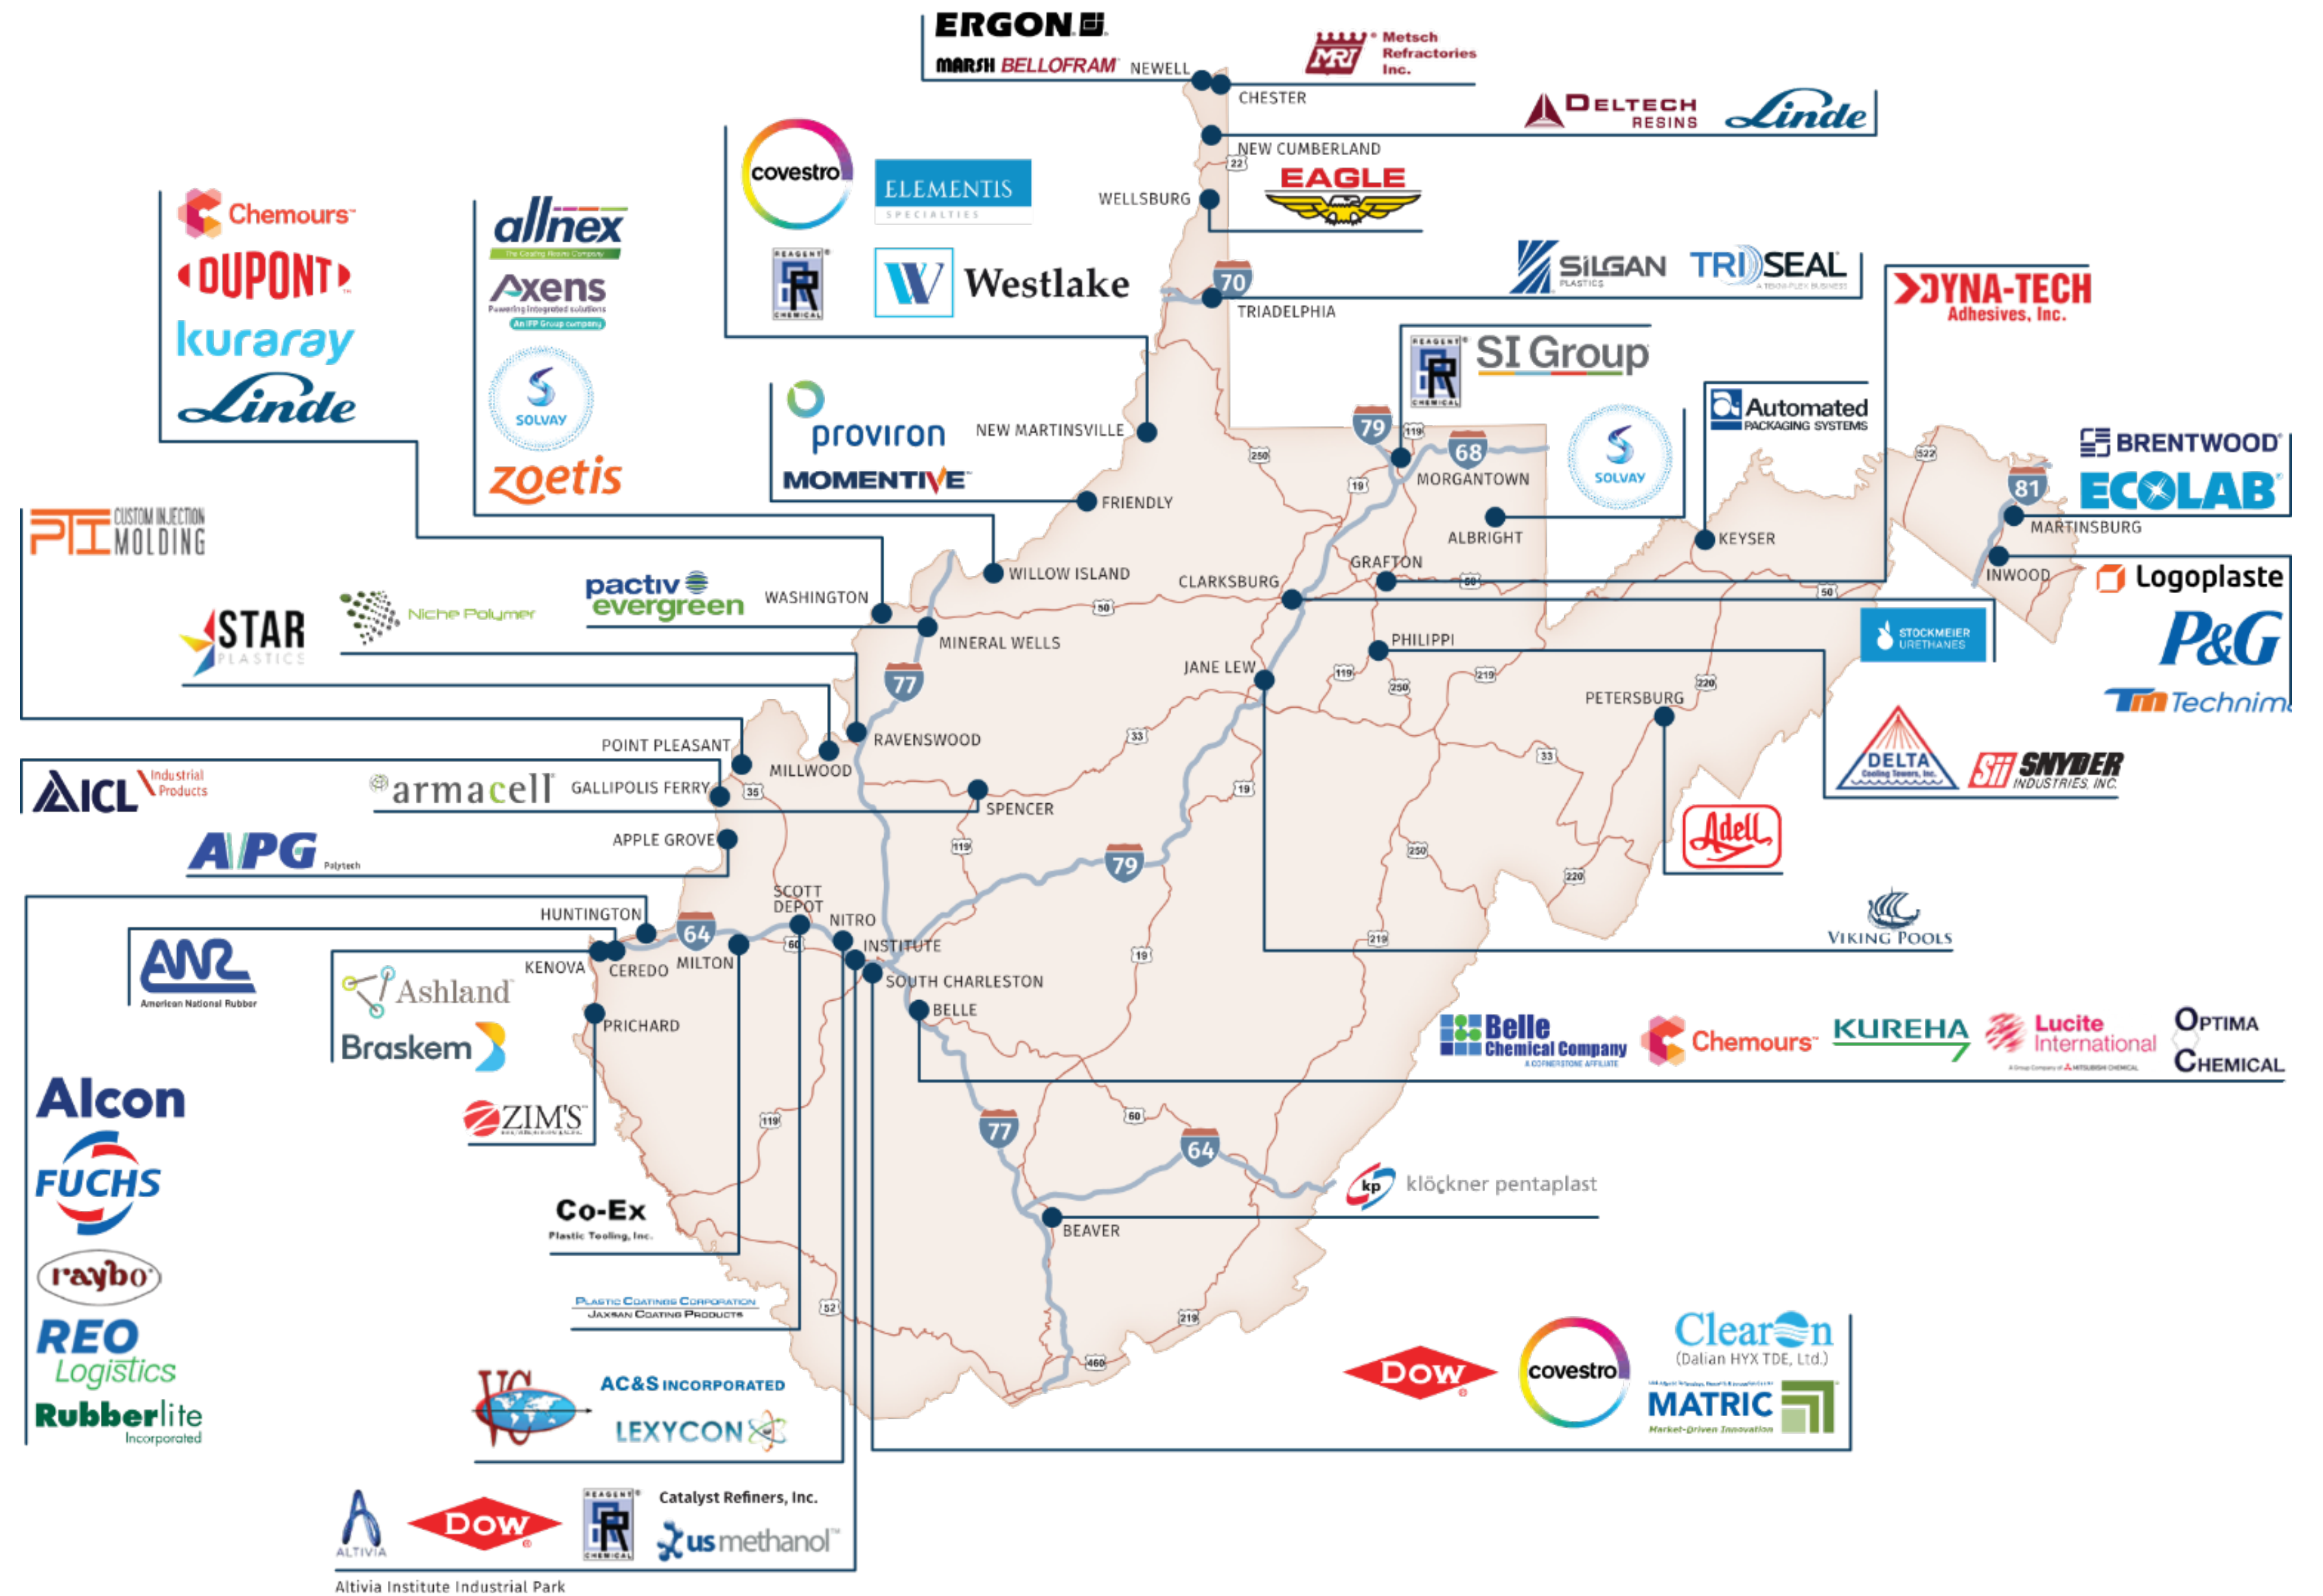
ERGON
MARSH BELLOFRAM NEWELL
MRI Metsch Refractories Inc.
CHESTER
DELTECH RESINS Linde
NEW CUMBERLAND
EAGLE
WELLSBURG
covestro ELEMENTIS SPECIALTIES
REAGENT R CHEMICAL Westlake
SILGAN PLASTICS TRI SEAL
70
TRIADELPHIA
Chemours
DUPONT
kuraray
Linde
allnex
Axens
SOLVAY
zoetis
DYNA-TECH Adhesives, Inc.
SI Group
REAGENT R CHEMICAL
proviron NEW MARTINSVILLE
MOMENTIVE
79
68
MORGANTOWN
SOLVAY
Automated PACKAGING SYSTEMS
BRENTWOOD
ECOLAB
81
MARTINSBURG
FRIENDLY
ALBRIGHT
KEYSER
PTI CUSTOM INJECTION MOLDING
WILLOW ISLAND
CLARKSBURG
GRAFTON
INWOOD
Logoplaste
pactiv evergreen WASHINGTON
STAR PLASTICS
Niche Polymer
MINERAL WELLS
STOCKMEIER URETHANES
P&G
PHILIPPI
JANE LEW
77
Technim
PETERSBURG
POINT PLEASANT
RAVENSWOOD
DELTA Cooling Towers, Inc.
SNYDER INDUSTRIES, INC.
AICL Industrial Products
armacell GALLIPOLIS FERRY
MILLWOOD
SPENCER
Adell
APPLE GROVE
APG Polytech
79
SCOTT DEPOT
HUNTINGTON
VIKING POOLS
64
NITRO
ANR American National Rubber
KENOVA CEREDO MILTON
INSTITUTE
SOUTH CHARLESTON
Ashland
Braskem
BELLE
PRICHARD
Belle Chemical Company
Chemours
KUREHA
Lucite International
OPTIMA CHEMICAL
Alcon
ZIM'S
FUCHS
77
64
kp klöckner pentaplast
Co-Ex Plastic Tooling, Inc.
BEAVER
raybo
PLASTIC COATINGS CORPORATION JAXSAN COATING PRODUCTS
REO Logistics
Clearon (Dalian HYX TDE, Ltd.)
DOW
covestro
AC&S INCORPORATED
MATRIC Market-Driven Innovation
Rubberlite Incorporated
LEXYCON
ALTIVIA
DOW
REAGENT R CHEMICAL
Catalyst Refiners, Inc.
us methanol
Altivia Institute Industrial Park